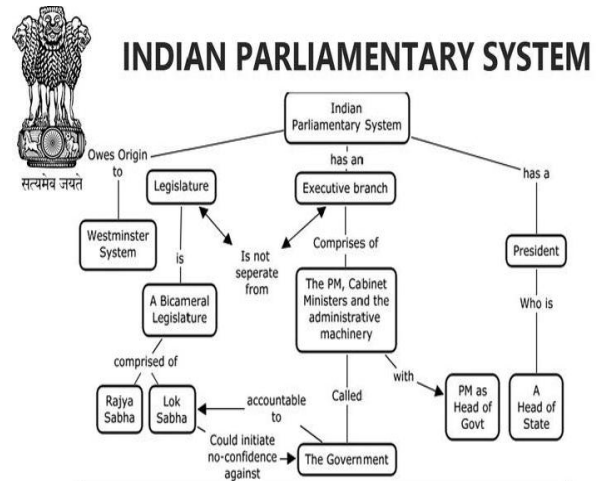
INDIAN PARLIAMENTARY SYSTEM

सत्यमेव जयते

Indian Parliamentary System

Owes Origin to

Westminster System

Legislature

is

A Bicameral Legislature

comprised of

Rajya Sabha

Lok Sabha

has an

Executive branch

Is not seperate from

Comprises of

The PM, Cabinet Ministers and the administrative machinery

with

PM as Head of Govt

Called

accountable to

Could initiate no-confidence against

The Government

has a

President

Who is

A Head of State